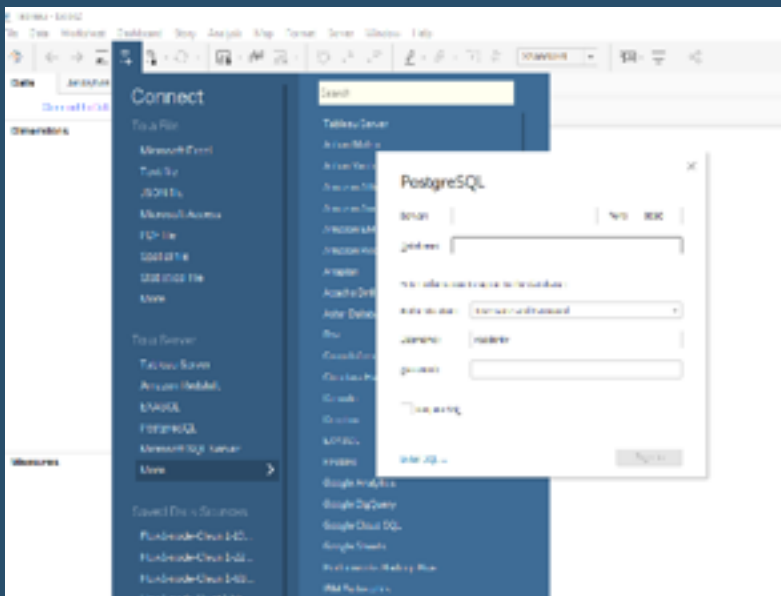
File Data Worksheet Dashboard Story Analysis Map Format Server Window Help

Data

Dimensions

Measures

Connect

To a File

Microsoft Excel

Text file

JSON file

Microsoft Access

PDF file

Spatial file

Statistical file

More

To a Server

Tableau Server

Amazon Redshift

MySQL

PostgreSQL

Microsoft SQL Server

More

Saved Data Sources

Search

Tableau Server

Google Analytics

Google BigQuery

Google Cloud SQL

Google Sheets

PostgreSQL

Server

Port

Database

Authentication

Username

Password

Sign In